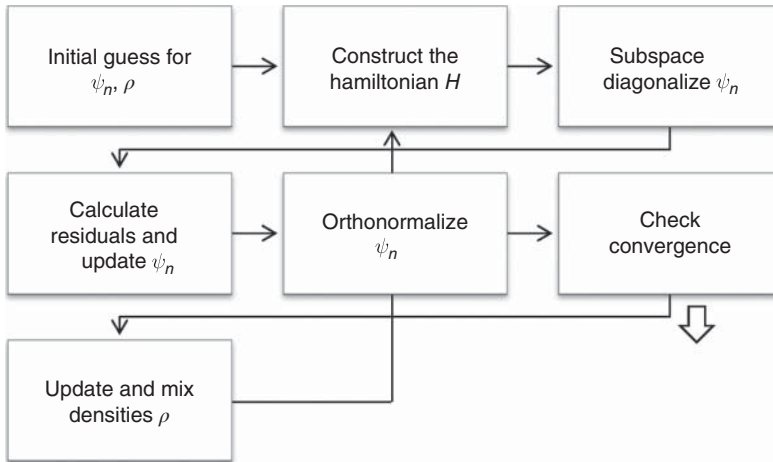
Initial guess for $\psi_n$, $\rho$

Construct the hamiltonian $H$

Subspace diagonalize $\psi_n$

Calculate residuals and update $\psi_n$

Orthonormalize $\psi_n$

Check convergence

Update and mix densities $\rho$